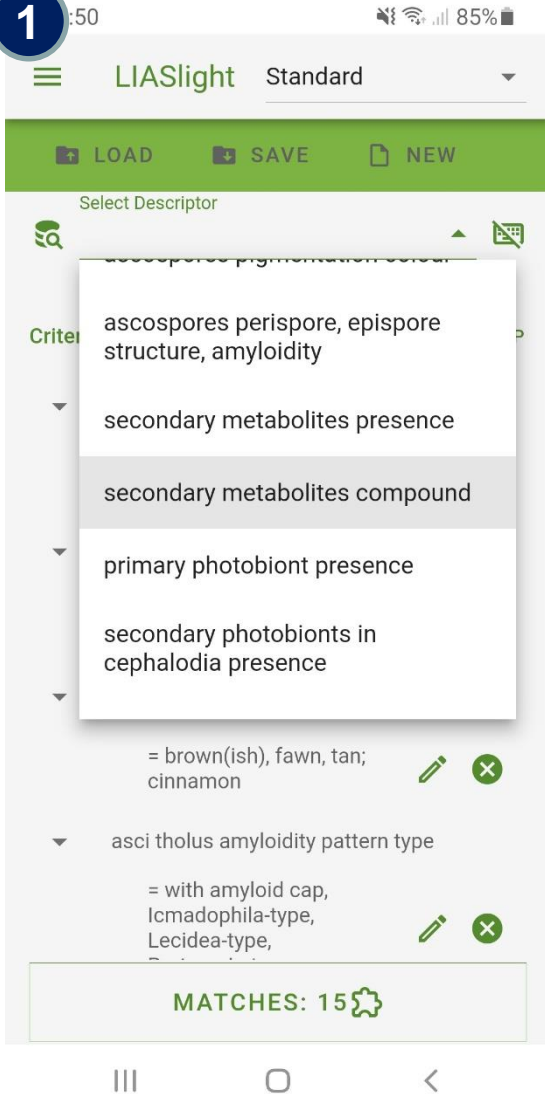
1

:50 85%

LIASlight Standard

LOAD SAVE NEW

Select Descriptor

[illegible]

ascospores perispore, epispore structure, amyloidity

secondary metabolites presence

secondary metabolites compound

primary photobiont presence

secondary photobionts in cephalodia presence

Criter

= brown(ish), fawn, tan; cinnamon

asci tholus amyloidity pattern type

= with amyloid cap, Icmadophila-type, Lecidea-type, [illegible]

MATCHES: 15